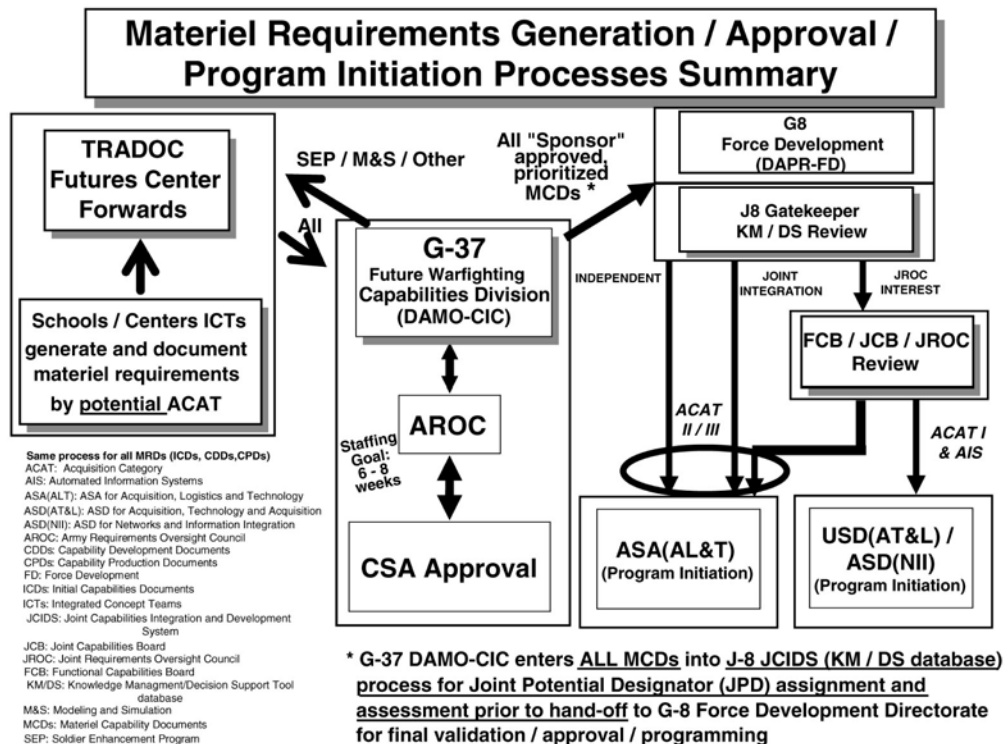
Materiel Requirements Generation / Approval / Program Initiation Processes Summary

TRADOC Futures Center Forwards

Schools / Centers ICTs generate and document materiel requirements by potential ACAT

SEP / M&S / Other

All

All "Sponsor" approved, prioritized MCDs *

G8 Force Development (DAPR-FD)

J8 Gatekeeper KM / DS Review

G-37 Future Warfighting Capabilities Division (DAMO-CIC)

INDEPENDENT

JOINT INTEGRATION

JROC INTEREST

FCB / JCB / JROC Review

AROC

Staffing Goal: 6 - 8 weeks

ACAT II / III

ACAT I & AIS

CSA Approval

ASA(AL&T) (Program Initiation)

USD(AT&L) / ASD(NII) (Program Initiation)

Same process for all MRDs (ICDs, CDDs,CPDs)
ACAT: Acquisition Category
AIS: Automated Information Systems
ASA(ALT): ASA for Acquisition, Logistics and Technology
ASD(AT&L): ASD for Acquisition, Technology and Acquisition
ASD(NII): ASD for Networks and Information Integration
AROC: Army Requirements Oversight Council
CDDs: Capability Development Documents
CPDs: Capability Production Documents
FD: Force Development
ICDs: Initial Capabilities Documents
ICTs: Integrated Concept Teams
JCIDS: Joint Capabilities Integration and Development System
JCB: Joint Capabilities Board
JROC: Joint Requirements Oversight Council
FCB: Functional Capabilities Board
KM/DS: Knowledge Managment/Decision Support Tool database
M&S: Modeling and Simulation
MCDs: Materiel Capability Documents
SEP: Soldier Enhancement Program

* G-37 DAMO-CIC enters ALL MCDs into J-8 JCIDS (KM / DS database) process for Joint Potential Designator (JPD) assignment and assessment prior to hand-off to G-8 Force Development Directorate for final validation / approval / programming